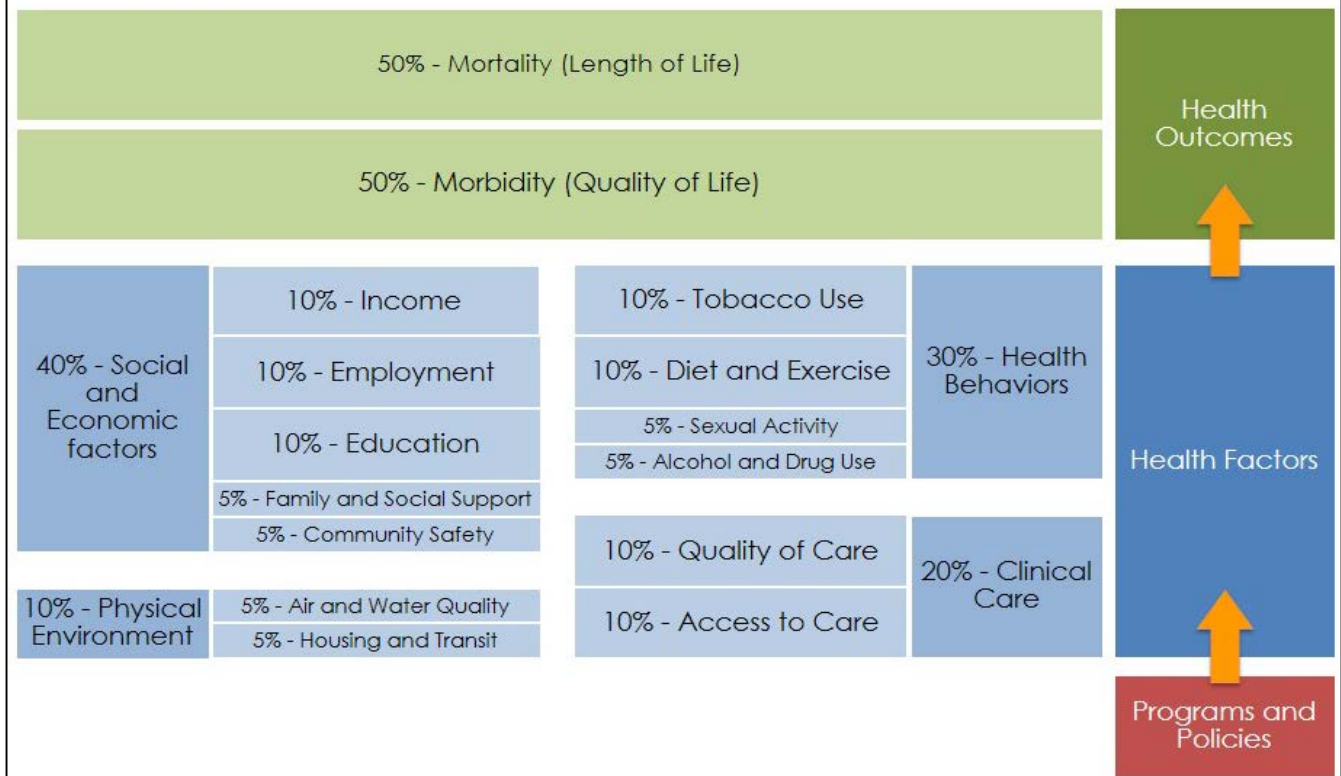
50% - Mortality (Length of Life)

50% - Morbidity (Quality of Life)

Health Outcomes

40% - Social and Economic factors

10% - Income

10% - Employment

10% - Education

5% - Family and Social Support

5% - Community Safety

10% - Tobacco Use

10% - Diet and Exercise

5% - Sexual Activity

5% - Alcohol and Drug Use

30% - Health Behaviors

Health Factors

10% - Physical Environment

5% - Air and Water Quality

5% - Housing and Transit

10% - Quality of Care

10% - Access to Care

20% - Clinical Care

Programs and Policies